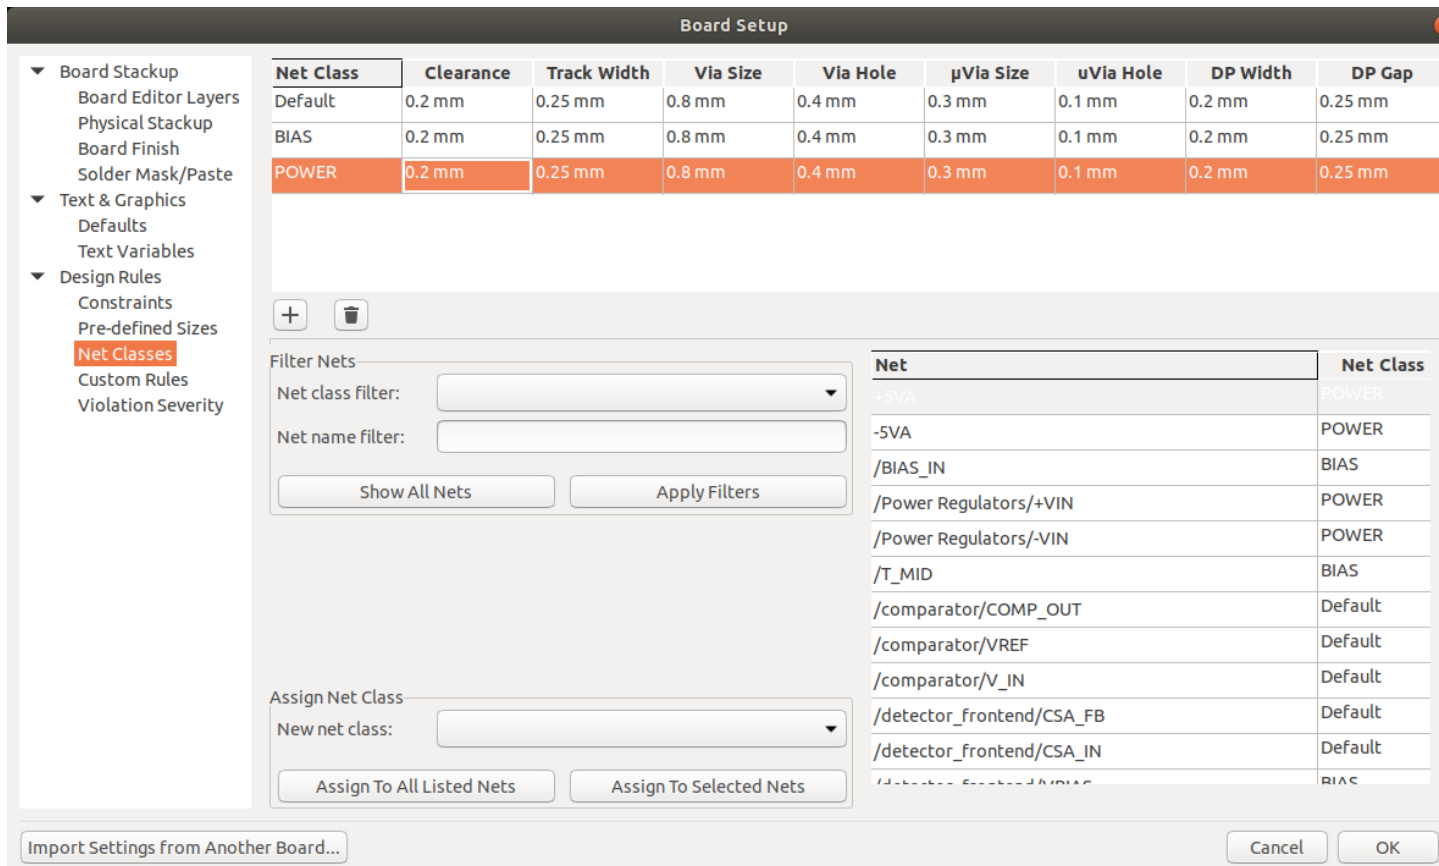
Board Setup

Board Stackup
Board Editor Layers
Physical Stackup
Board Finish
Solder Mask/Paste
Text & Graphics
Defaults
Text Variables
Design Rules
Constraints
Pre-defined Sizes
Net Classes
Custom Rules
Violation Severity

| Net Class | Clearance | Track Width | Via Size | Via Hole | µVia Size | uVia Hole | DP Width | DP Gap |
|---|---|---|---|---|---|---|---|---|
| Default | 0.2 mm | 0.25 mm | 0.8 mm | 0.4 mm | 0.3 mm | 0.1 mm | 0.2 mm | 0.25 mm |
| BIAS | 0.2 mm | 0.25 mm | 0.8 mm | 0.4 mm | 0.3 mm | 0.1 mm | 0.2 mm | 0.25 mm |
| POWER | 0.2 mm | 0.25 mm | 0.8 mm | 0.4 mm | 0.3 mm | 0.1 mm | 0.2 mm | 0.25 mm |

Filter Nets
Net class filter:
Net name filter:
Show All Nets
Apply Filters

Assign Net Class
New net class:
Assign To All Listed Nets
Assign To Selected Nets

| Net | Net Class |
|---|---|
| +5VA | POWER |
| -5VA | POWER |
| /BIAS_IN | BIAS |
| /Power Regulators/+VIN | POWER |
| /Power Regulators/-VIN | POWER |
| /T_MID | BIAS |
| /comparator/COMP_OUT | Default |
| /comparator/VREF | Default |
| /comparator/V_IN | Default |
| /detector_frontend/CSA_FB | Default |
| /detector_frontend/CSA_IN | Default |
| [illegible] | BIAS |

Import Settings from Another Board...
Cancel
OK